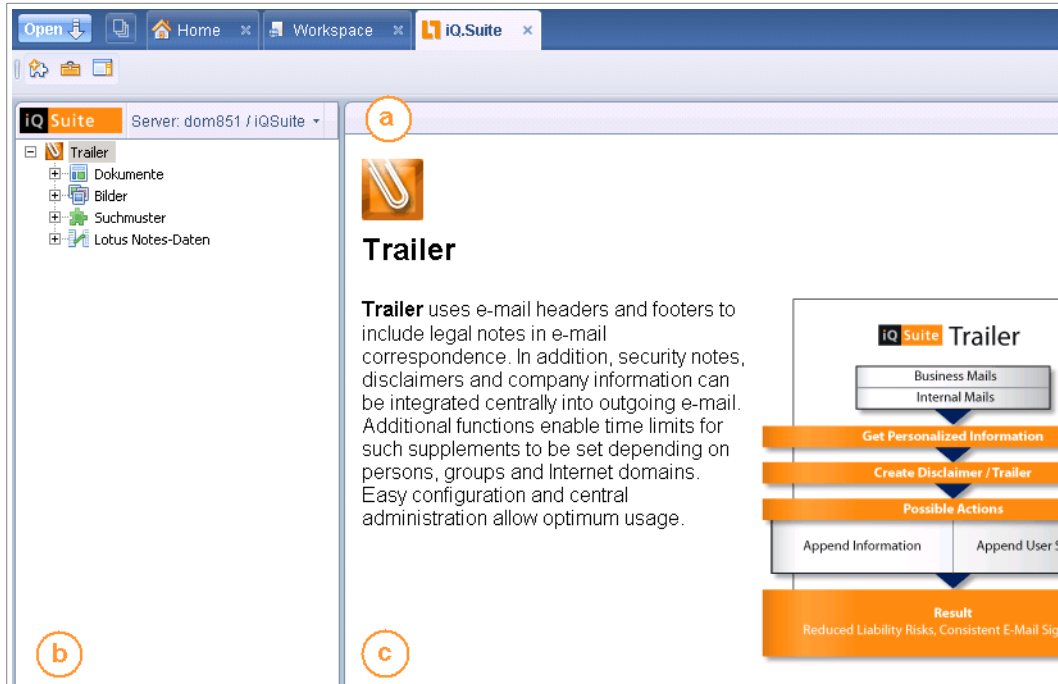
Open | Home | Workspace | iQ.Suite

iQ Suite Server: dom851 / iQSuite

Trailer
Dokumente
Bilder
Suchmuster
Lotus Notes-Daten

a

Trailer

**Trailer** uses e-mail headers and footers to include legal notes in e-mail correspondence. In addition, security notes, disclaimers and company information can be integrated centrally into outgoing e-mail. Additional functions enable time limits for such supplements to be set depending on persons, groups and Internet domains. Easy configuration and central administration allow optimum usage.

iQ Suite Trailer
Business Mails
Internal Mails
Get Personalized Information
Create Disclaimer / Trailer
Possible Actions
Append Information
Append User S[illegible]
Result
Reduced Liability Risks, Consistent E-Mail Sig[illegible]

b

c